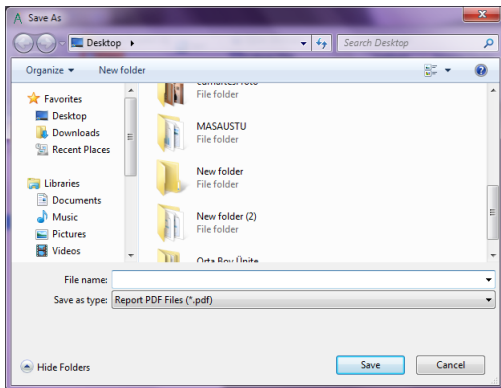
Save As

Desktop ▸

Search Desktop

Organize ▾

New folder

Favorites

Desktop

Downloads

Recent Places

Libraries

Documents

Music

Pictures

Videos

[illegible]

File folder

MASAUSTU

File folder

New folder

File folder

New folder (2)

File folder

Orta Boy Ünite

File name:

Save as type: Report PDF Files (*.pdf)

Hide Folders

Save

Cancel